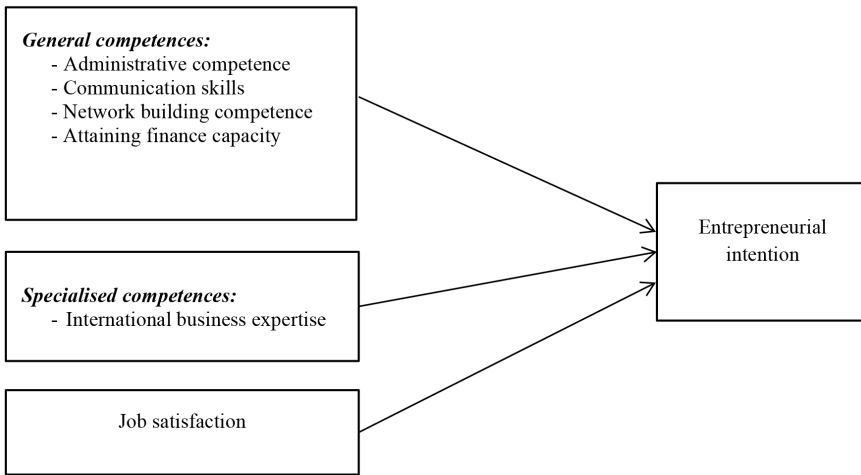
General competences:
- Administrative competence
- Communication skills
- Network building competence
- Attaining finance capacity

Specialised competences:
- International business expertise

Job satisfaction

Entrepreneurial intention